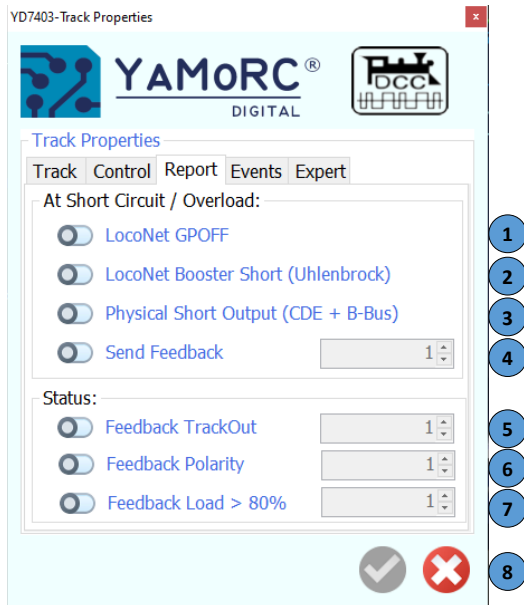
YD7403-Track Properties

×

YAMoRC®
DIGITAL

DCC

Track Properties

Track | Control | Report | Events | Expert

At Short Circuit / Overload:

LocoNet GPOFF

LocoNet Booster Short (Uhlenbrock)

Physical Short Output (CDE + B-Bus)

Send Feedback 1

Status:

Feedback TrackOut 1

Feedback Polarity 1

Feedback Load > 80% 1

1
2
3
4
5
6
7
8